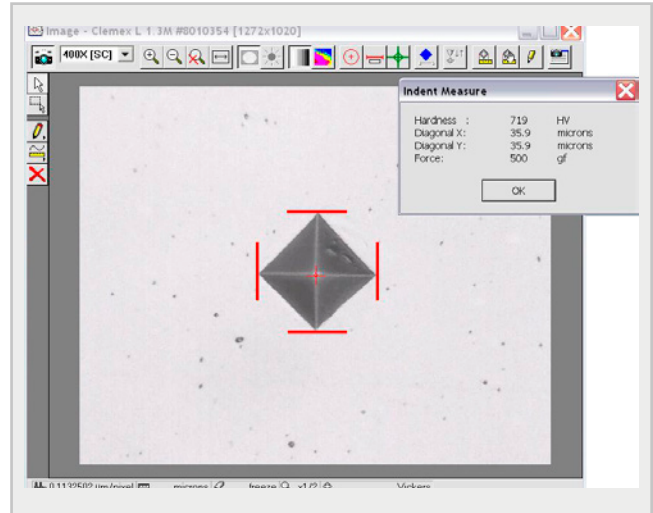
Image - Clemex L 1.3M #8010354 [1272x1020]

400X [SC]

Indent Measure

| Hardness : | 719 | HV |
|---|---|---|
| Diagonal X: | 35.9 | microns |
| Diagonal Y: | 35.9 | microns |
| Force: | 500 | gf |

OK

0.1132502 um/pixel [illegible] microns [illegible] freeze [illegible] x1/2 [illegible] Vickers